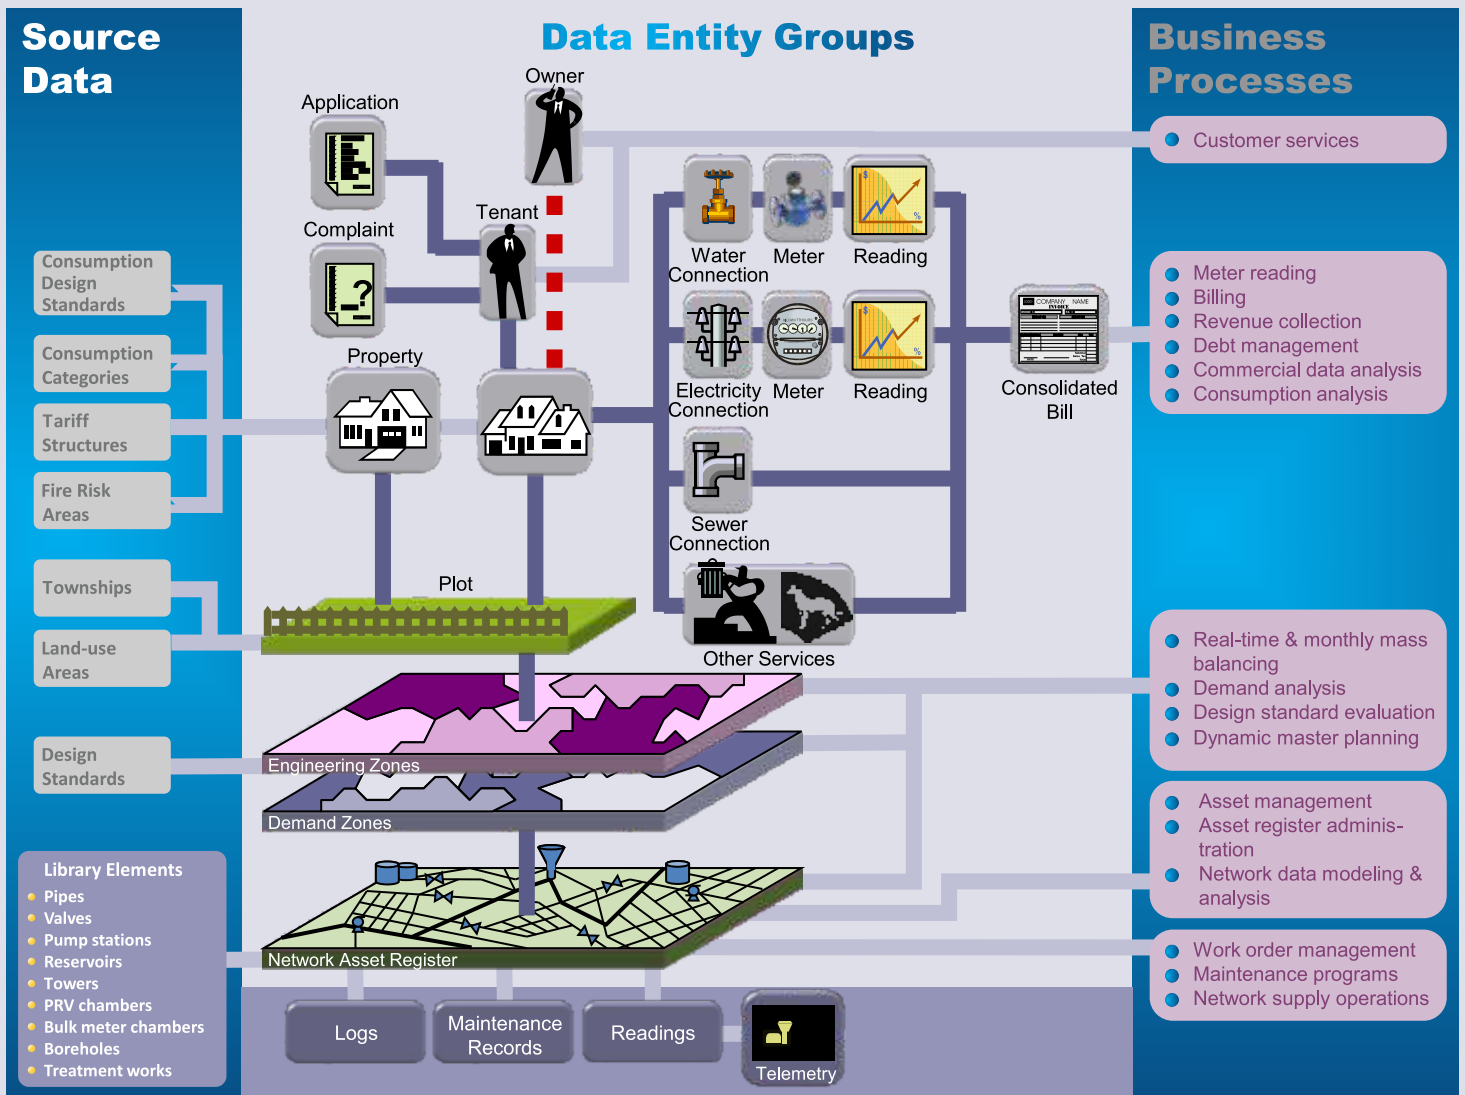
Source Data

Data Entity Groups

Business Processes

Owner

Application

Customer services

Tenant

Complaint

Water Connection

Meter

Reading

Consumption Design Standards

Consumption Categories

Tariff Structures

Fire Risk Areas

Property

Electricity Connection

Meter

Reading

Consolidated Bill

Meter reading
Billing
Revenue collection
Debt management
Commercial data analysis
Consumption analysis

Sewer Connection

Townships

Land-use Areas

Plot

Other Services

Real-time & monthly mass balancing
Demand analysis
Design standard evaluation
Dynamic master planning

Design Standards

Engineering Zones

Demand Zones

Asset management
Asset register administration
Network data modeling & analysis

Library Elements
Pipes
Valves
Pump stations
Reservoirs
Towers
PRV chambers
Bulk meter chambers
Boreholes
Treatment works

Network Asset Register

Work order management
Maintenance programs
Network supply operations

Logs

Maintenance Records

Readings

Telemetry